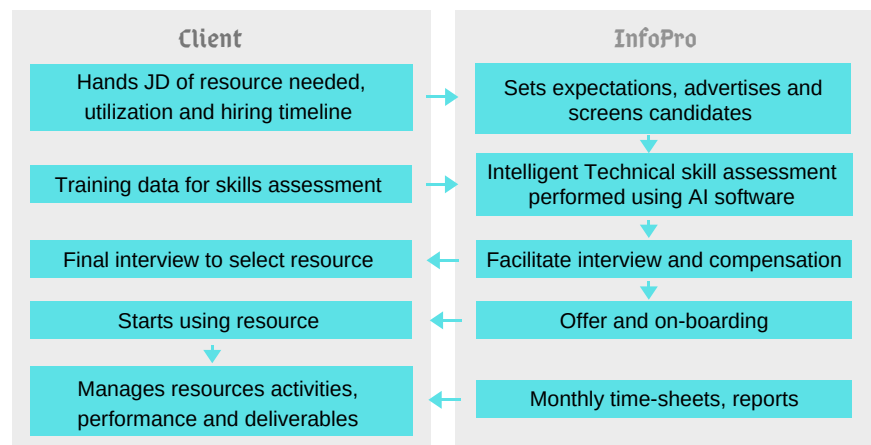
Client

Hands JD of resource needed, utilization and hiring timeline

Training data for skills assessment

Final interview to select resource

Starts using resource

Manages resources activities, performance and deliverables

InfoPro

Sets expectations, advertises and screens candidates

Intelligent Technical skill assessment performed using AI software

Facilitate interview and compensation

Offer and on-boarding

Monthly time-sheets, reports